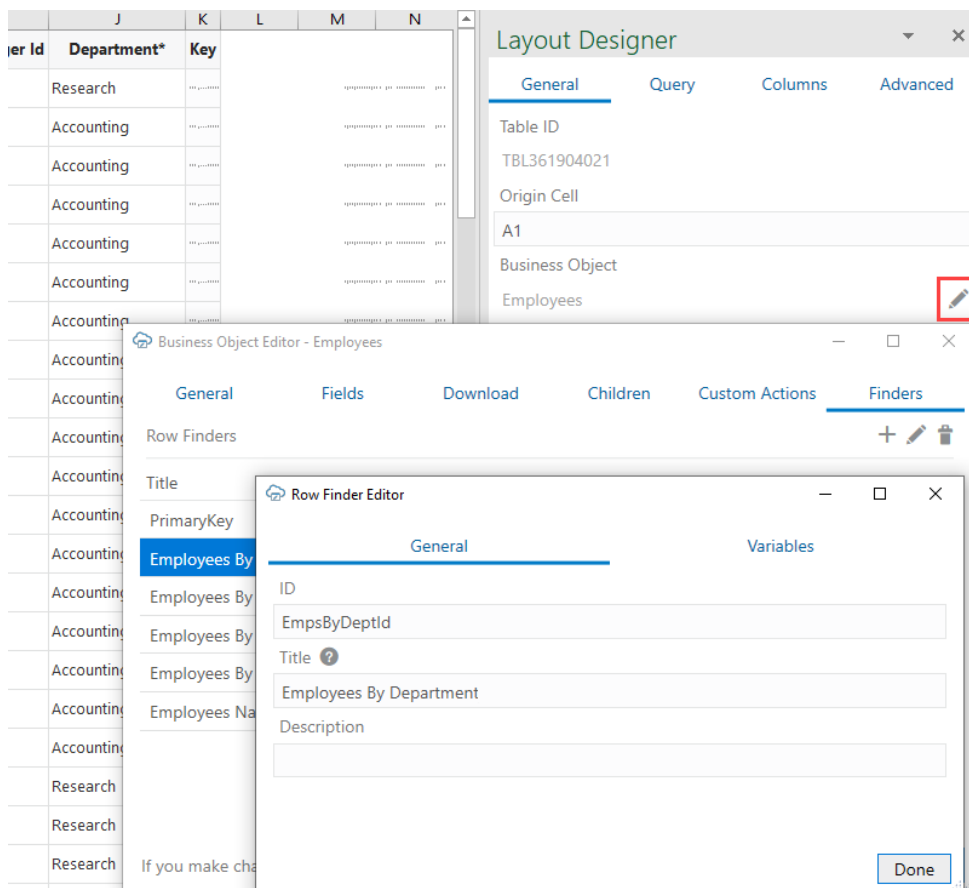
| | J | K | L | M | N |
|---|---|---|---|---|---|
| ger Id | Department* | Key | | | |
| | Research | | | | |
| | Accounting | | | | |
| | Accounting | | | | |
| | Accounting | | | | |
| | Accounting | | | | |
| | Accounting | | | | |
| | Accounting | | | | |
| | Accounting | | | | |
| | Accounting | | | | |
| | Accounting | | | | |
| | Accounting | | | | |
| | Accounting | | | | |
| | Accounting | | | | |
| | Accounting | | | | |
| | Accounting | | | | |
| | Accounting | | | | |
| | Accounting | | | | |
| | Accounting | | | | |
| | Research | | | | |
| | Research | | | | |
| | Research | | | | |

Layout Designer

General Query Columns Advanced

Table ID
TBL361904021
Origin Cell
A1
Business Object
Employees

Business Object Editor - Employees

General Fields Download Children Custom Actions Finders

Row Finders

Title
PrimaryKey
Employees By
Employees By
Employees By
Employees By
Employees Na

If you make cha

Row Finder Editor

General Variables

ID
EmpsByDeptId
Title
Employees By Department
Description

Done